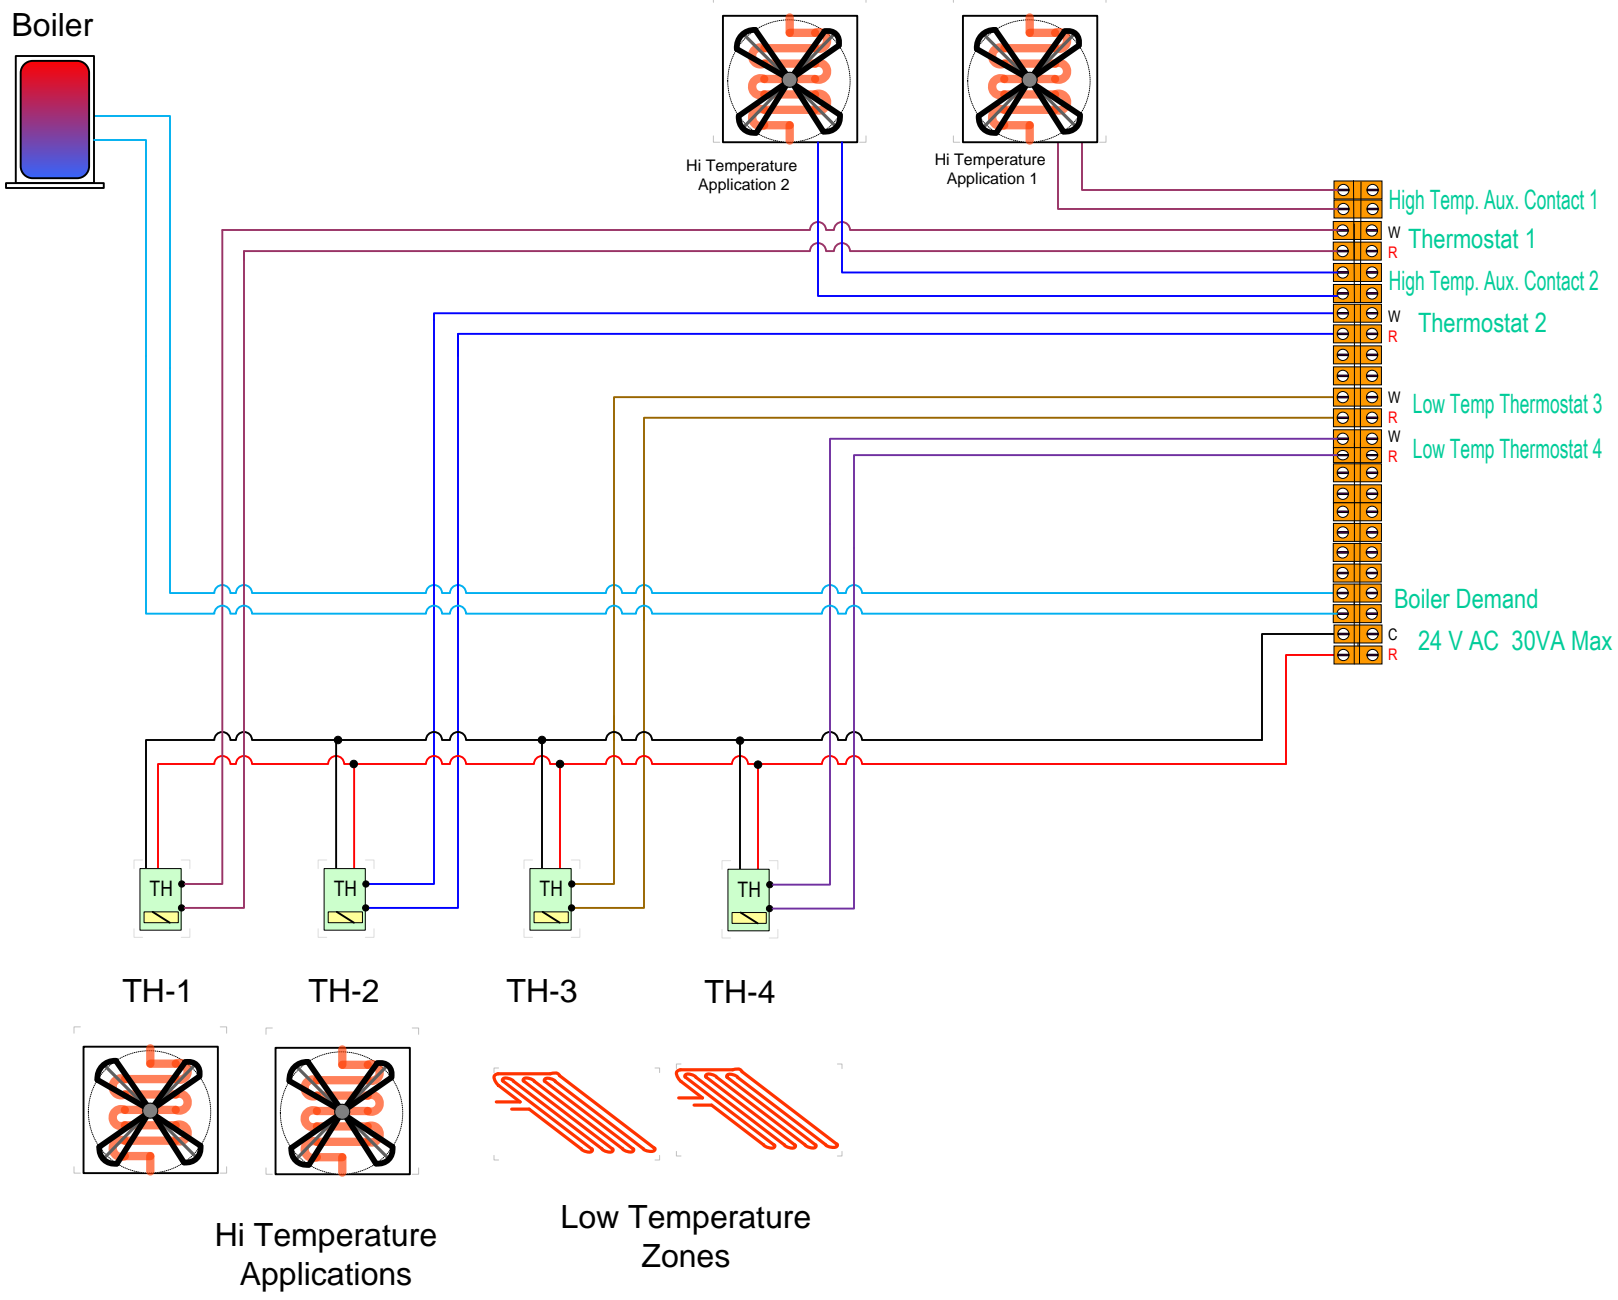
Boiler

Hi Temperature Application 2

Hi Temperature Application 1

High Temp. Aux. Contact 1

W
R
Thermostat 1

High Temp. Aux. Contact 2

W
R
Thermostat 2

W
R
Low Temp Thermostat 3

W
R
Low Temp Thermostat 4

Boiler Demand

C
R
24 V AC 30VA Max

TH

TH

TH

TH

TH-1

TH-2

TH-3

TH-4

Hi Temperature Applications

Low Temperature Zones